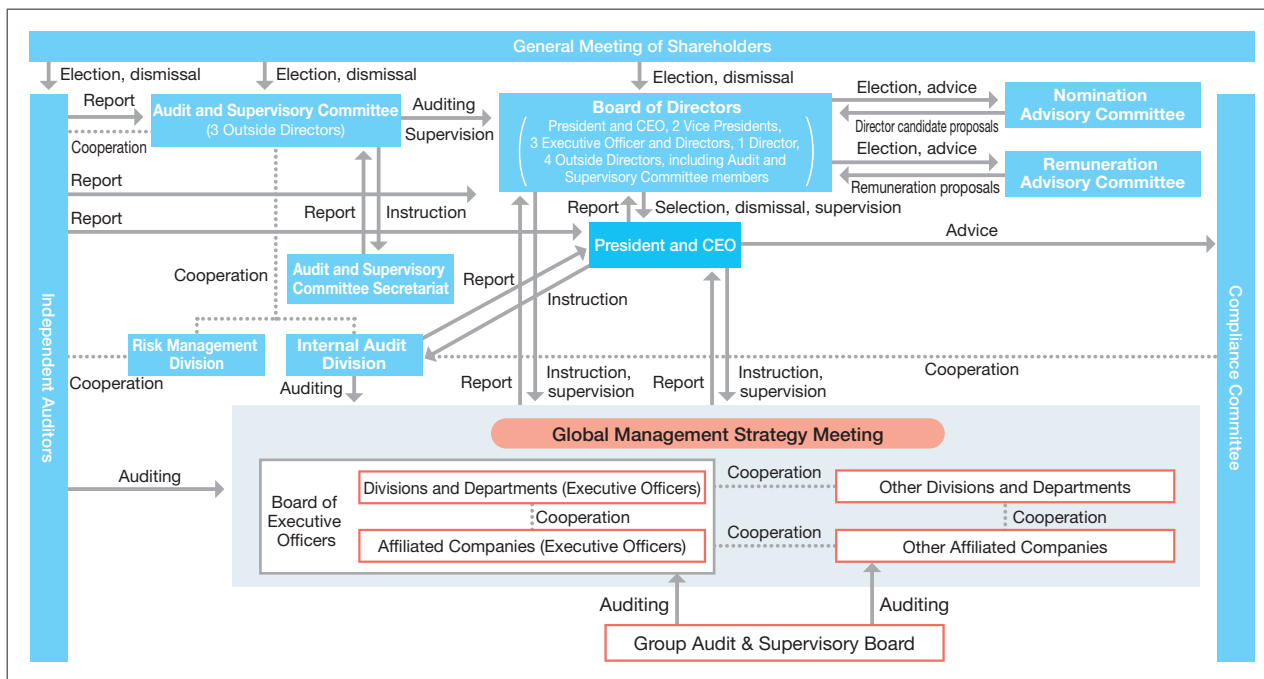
General Meeting of Shareholders

Election, dismissal

Election, dismissal

Election, dismissal

Independent Auditors

Report

Audit and Supervisory Committee
(3 Outside Directors)

Cooperation

Auditing

Supervision

Board of Directors
President and CEO, 2 Vice Presidents, 3 Executive Officer and Directors, 1 Director, 4 Outside Directors, including Audit and Supervisory Committee members

Election, advice

Director candidate proposals

Nomination Advisory Committee

Election, advice

Remuneration proposals

Remuneration Advisory Committee

Compliance Committee

Report

Report

Report

Instruction

Report

Selection, dismissal, supervision

President and CEO

Advice

Cooperation

Audit and Supervisory Committee Secretariat

Report

Instruction

Risk Management Division

Internal Audit Division

Cooperation

Auditing

Report

Instruction, supervision

Report

Instruction, supervision

Cooperation

Global Management Strategy Meeting

Auditing

Board of Executive Officers

Divisions and Departments (Executive Officers)

Cooperation

Other Divisions and Departments

Cooperation

Cooperation

Affiliated Companies (Executive Officers)

Cooperation

Other Affiliated Companies

Auditing

Auditing

Group Audit & Supervisory Board